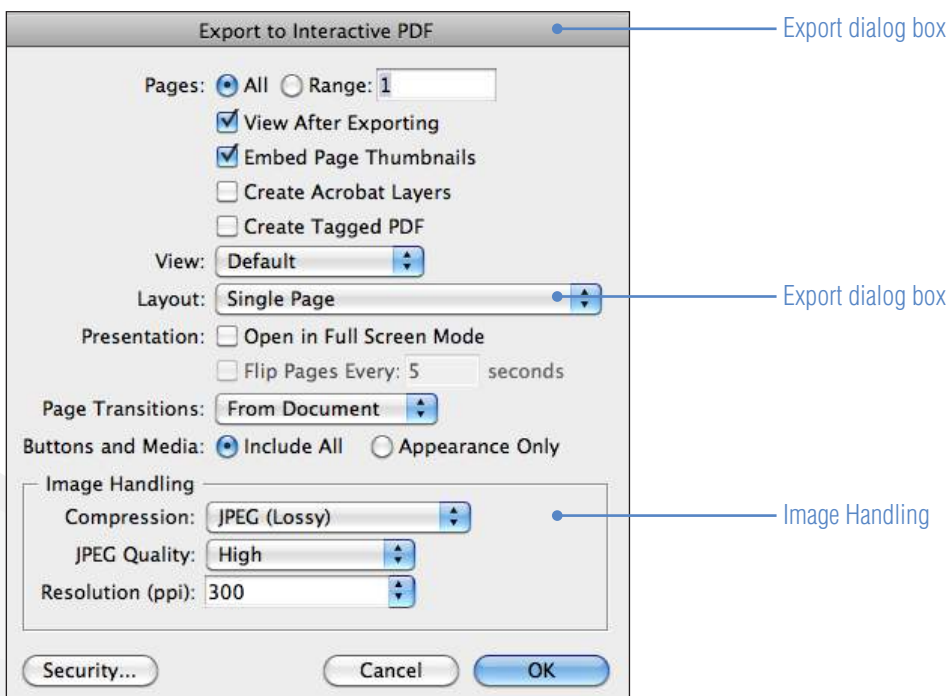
Export to Interactive PDF

Export dialog box

Pages: All Range: 1

View After Exporting

Embed Page Thumbnails

Create Acrobat Layers

Create Tagged PDF

View: Default

Layout: Single Page

Export dialog box

Presentation: Open in Full Screen Mode

Flip Pages Every: 5 seconds

Page Transitions: From Document

Buttons and Media: Include All Appearance Only

Image Handling

Compression: JPEG (Lossy)

Image Handling

JPEG Quality: High

Resolution (ppi): 300

Security...

Cancel

OK